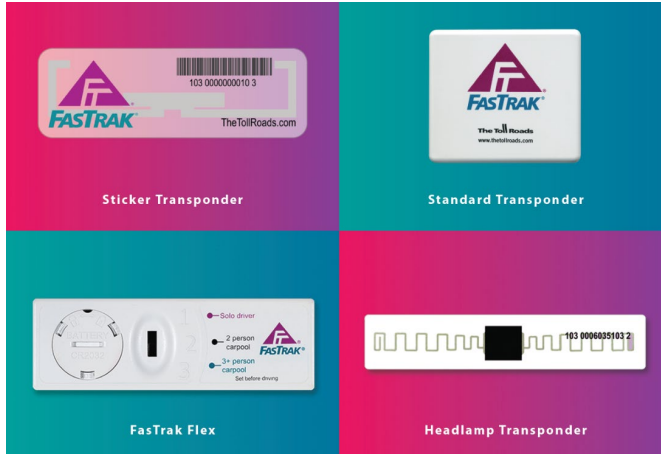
103 0000000010 3

FasTrak®

TheTollRoads.com

Sticker Transponder

FasTrak®

The Toll Roads

www.thetollroads.com

Standard Transponder

1

2

3

Solo driver

2 person carpool

3+ person carpool

Set before driving

FasTrak®

FasTrak Flex

103 0006035103 2

Headlamp Transponder